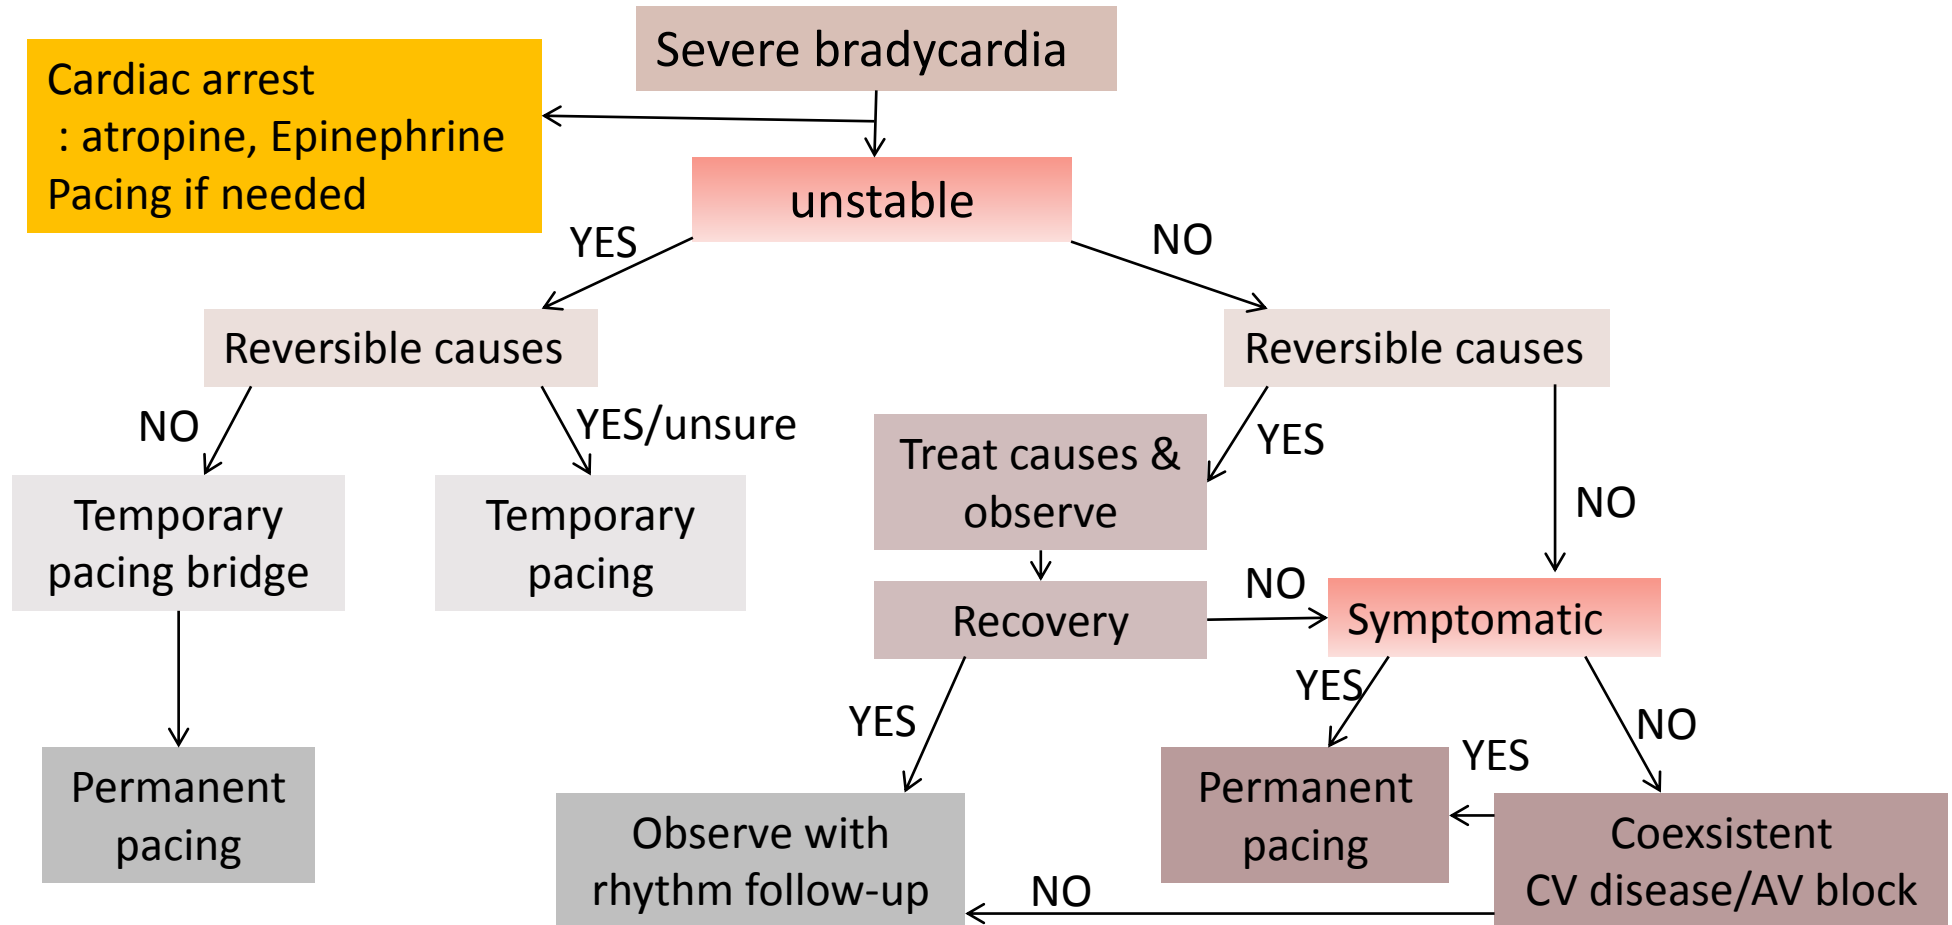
Cardiac arrest
: atropine, Epinephrine
Pacing if needed

Severe bradycardia

unstable

YES

NO

Reversible causes

Reversible causes

NO

YES/unsure

Temporary pacing bridge

Temporary pacing

Treat causes & observe

YES

NO

Recovery

NO

Symptomatic

Permanent pacing

YES

Observe with rhythm follow-up

YES

Permanent pacing

YES

NO

Coexsistent CV disease/AV block

NO